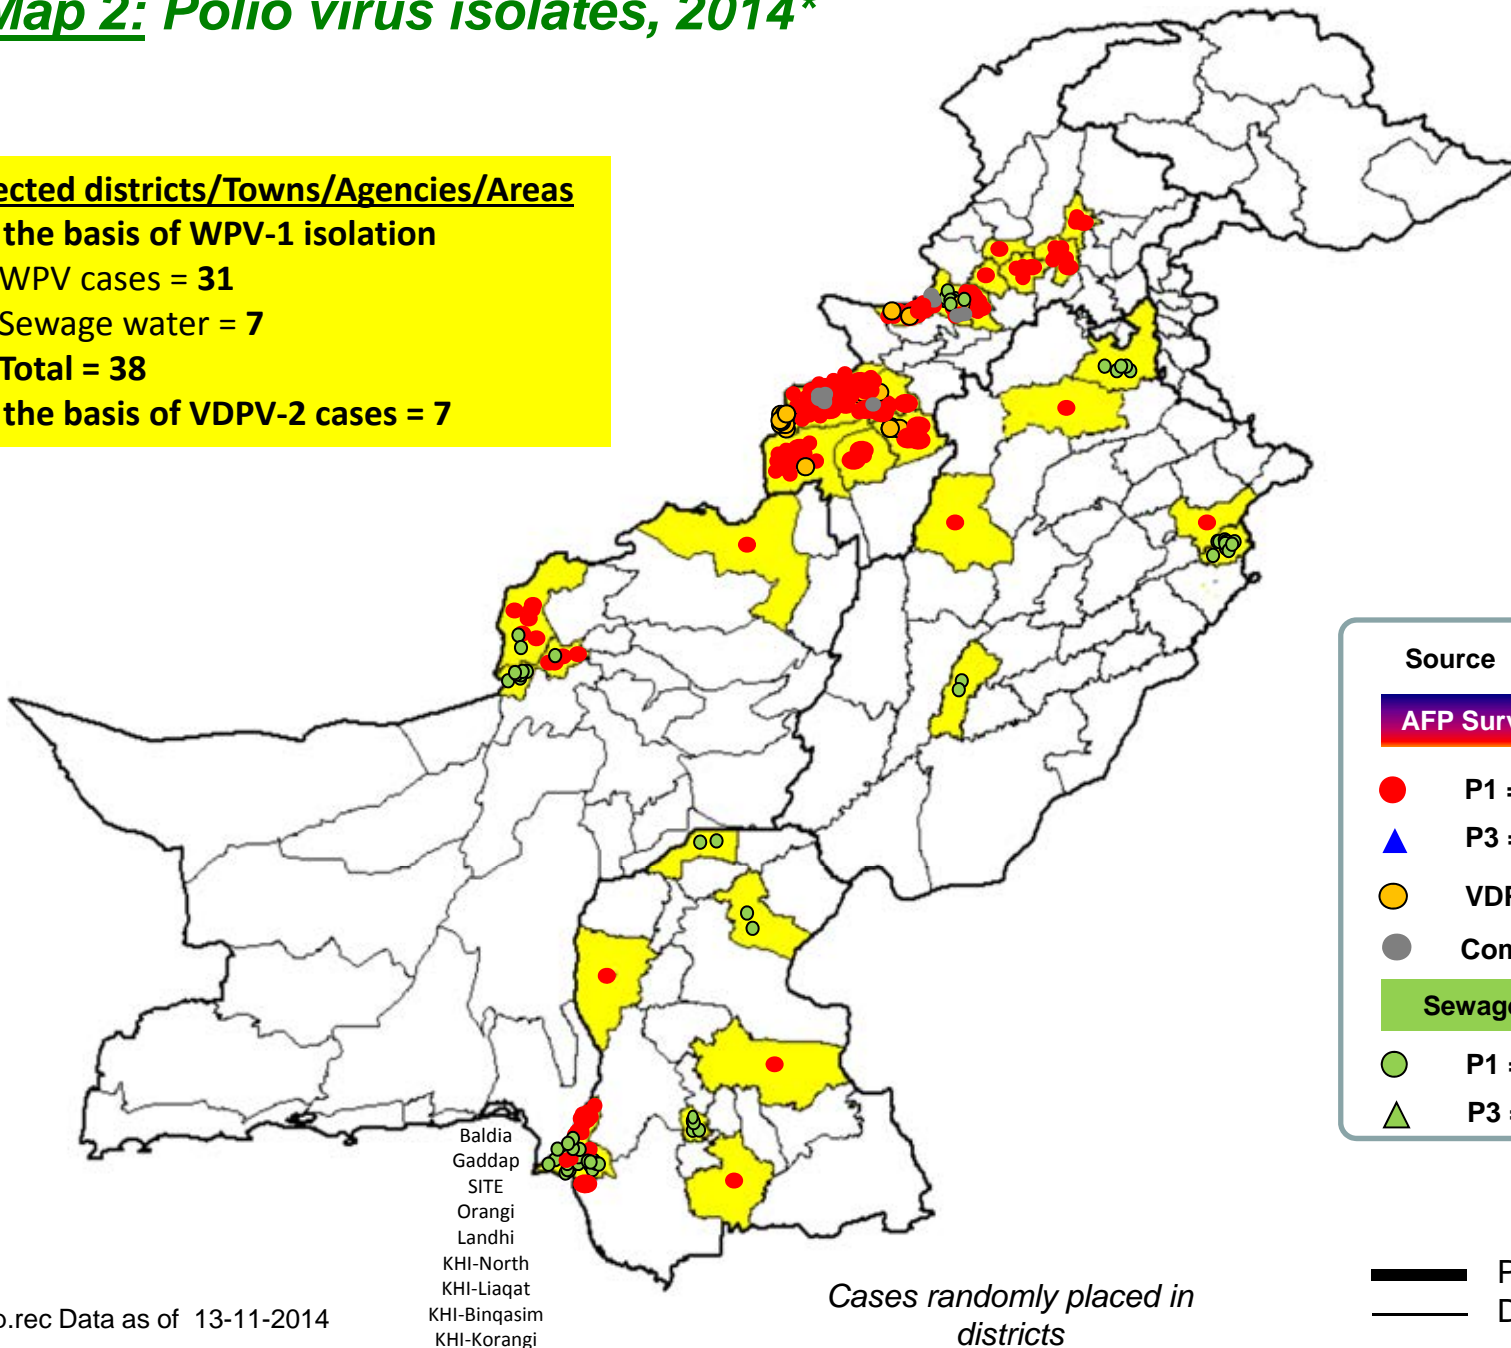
Map 2: Polio virus isolates, 2014*

ected districts/Towns/Agencies/Areas
the basis of WPV-1 isolation
WPV cases = 31
Sewage water = 7
Total = 38
the basis of VDPV-2 cases = 7

Source
AFP Surv
P1
P3
VDI
Con
Sewag
P1
P3

Baldia
Gaddap
SITE
Orangi
Landhi
KHI-North
KHI-Liaqat
KHI-Binqasim
KHI-Korangi

o.rec Data as of 13-11-2014

Cases randomly placed in districts

P
D